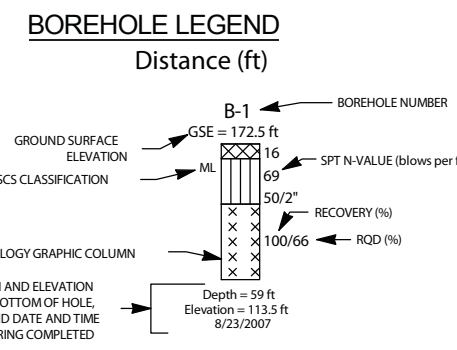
BOREHOLE LEGEND

Distance (ft)

B-1

BOREHOLE NUMBER

GROUND SURFACE ELEVATION

GSE = 172.5 ft

16

SPT N-VALUE (blows per f

SCS CLASSIFICATION

ML

69

50/2"

RECOVERY (%)

LOGY GRAPHIC COLUMN

100/66

RQD (%)

N AND ELEVATION OTTOM OF HOLE, D DATE AND TIME RING COMPLETED

Depth = 59 ft
Elevation = 113.5 ft
8/23/2007